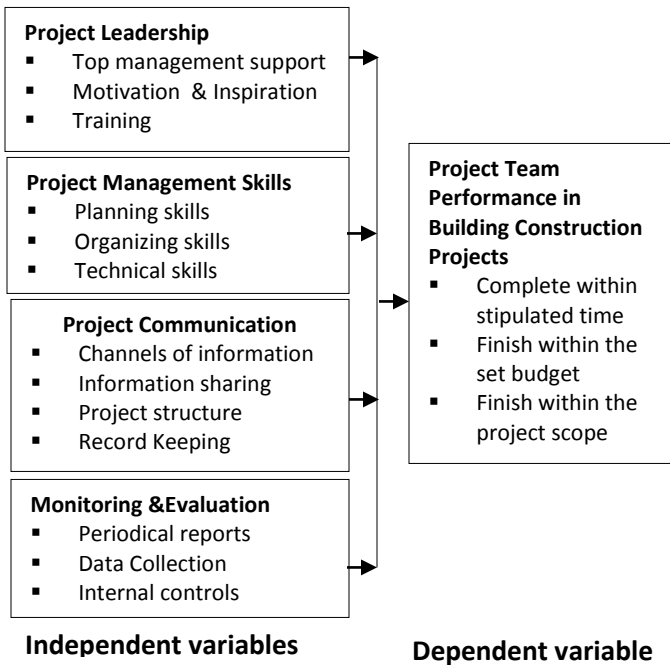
**Project Leadership**
- Top management support
- Motivation & Inspiration
- Training

**Project Management Skills**
- Planning skills
- Organizing skills
- Technical skills

**Project Communication**
- Channels of information
- Information sharing
- Project structure
- Record Keeping

**Monitoring &Evaluation**
- Periodical reports
- Data Collection
- Internal controls

**Project Team Performance in Building Construction Projects**
- Complete within stipulated time
- Finish within the set budget
- Finish within the project scope

**Independent variables**

**Dependent variable**